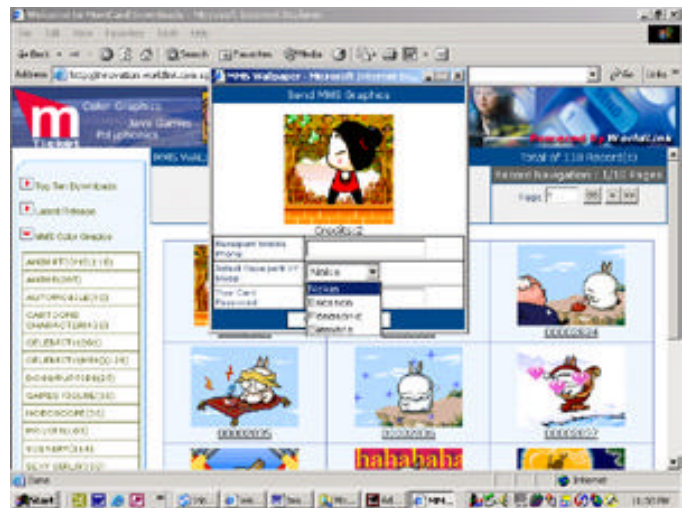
Welcome to MoreCard Downloads - Microsoft Internet Explorer

File Edit View Favorites Tools Help

Back Search Favorites Media

Address http://mmovation.worldtel.com.sg

Go Links

Color Graphics
Java Games
Polyphonics

MMS Wallpaper - Microsoft Internet Explorer

Send MMS Graphics

Chocolate2

Recipient Mobile Phone

Select Type (with YY Mobile)

Nokia

Nokia
Ericsson
Panasonic
Samsung

Your Card Password

Powered by Worldtel

MMS Wall

Total Of 118 Record(s)

Record Navigation : 1/10 Pages

Page

Top Ten Downloads

Latest Release

MMS Color Graphics

ANIMATION(10)

ANIMAL(207)

AUTOMOBILE(10)

CARTOONS CHARACTER(13)

CELEBRITY(66)

CELEBRITY(M)(24)

BOSS(FUNNY)(27)

GAMES FIGURE(10)

HOROSCOPE(15)

PROVERB(40)

YESYEP(14)

SEXY GIRL(12)

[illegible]

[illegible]

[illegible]

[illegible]

hahahaha

Done

Internet

Start

11:50 PM